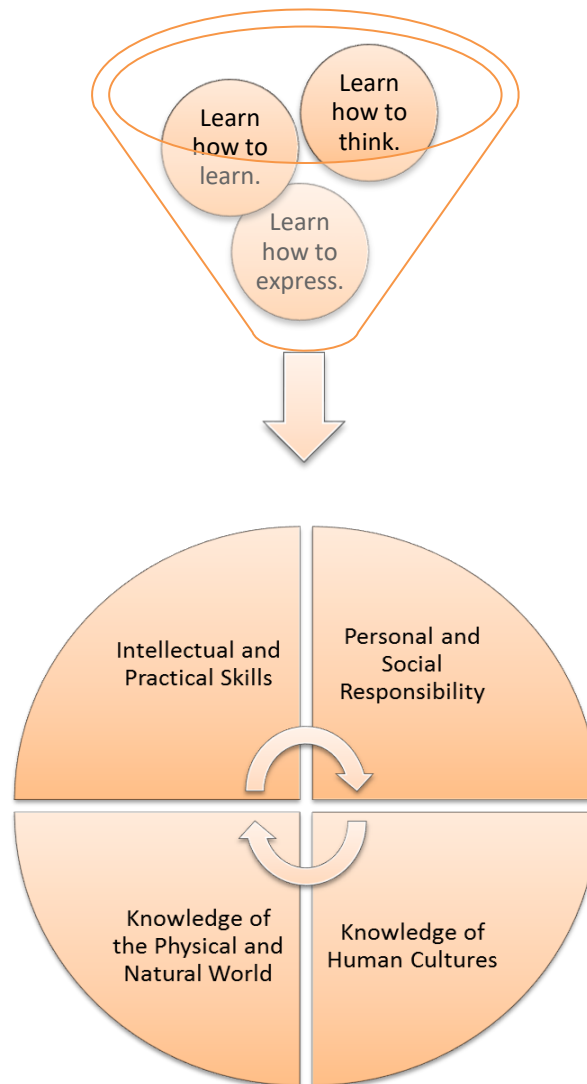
Learn how to learn.

Learn how to think.

Learn how to express.

Intellectual and Practical Skills

Personal and Social Responsibility

Knowledge of the Physical and Natural World

Knowledge of Human Cultures